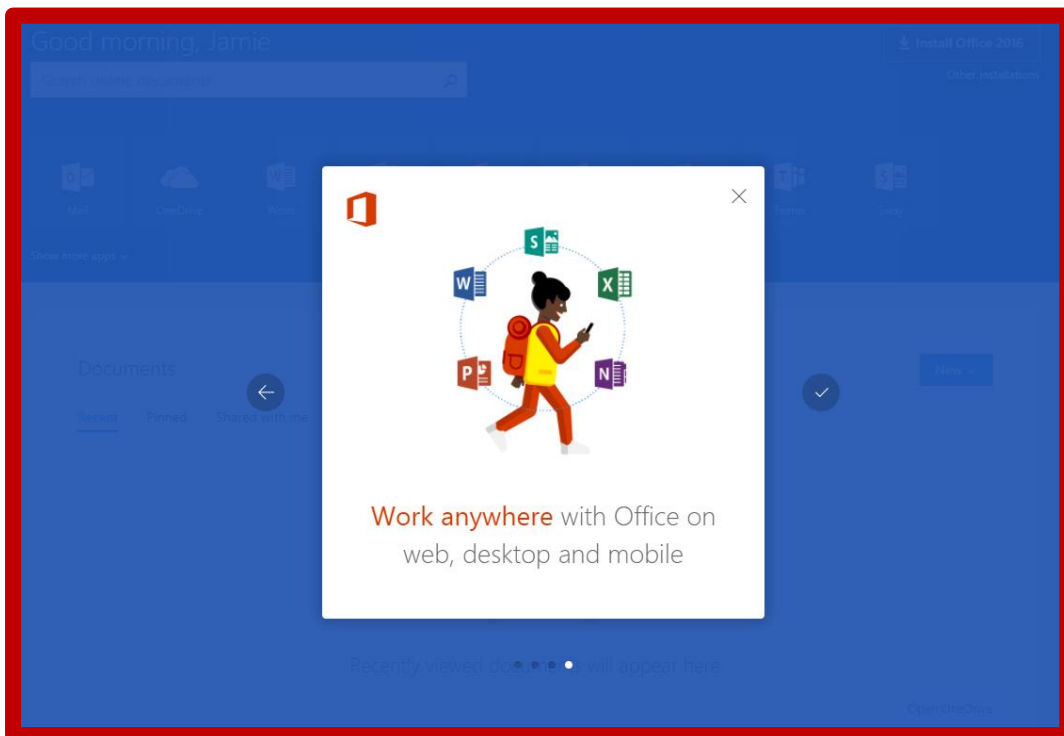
Good morning, Jamie

Search online documents

Install Office 2016

Other installations

Mail

OneDrive

Word

Teams

Sway

Show more apps

S

W

X

P

N

Work anywhere with Office on web, desktop and mobile

Documents

Recent

Pinned

Shared with me

New

Recently viewed docu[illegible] will appear here

Open OneDrive